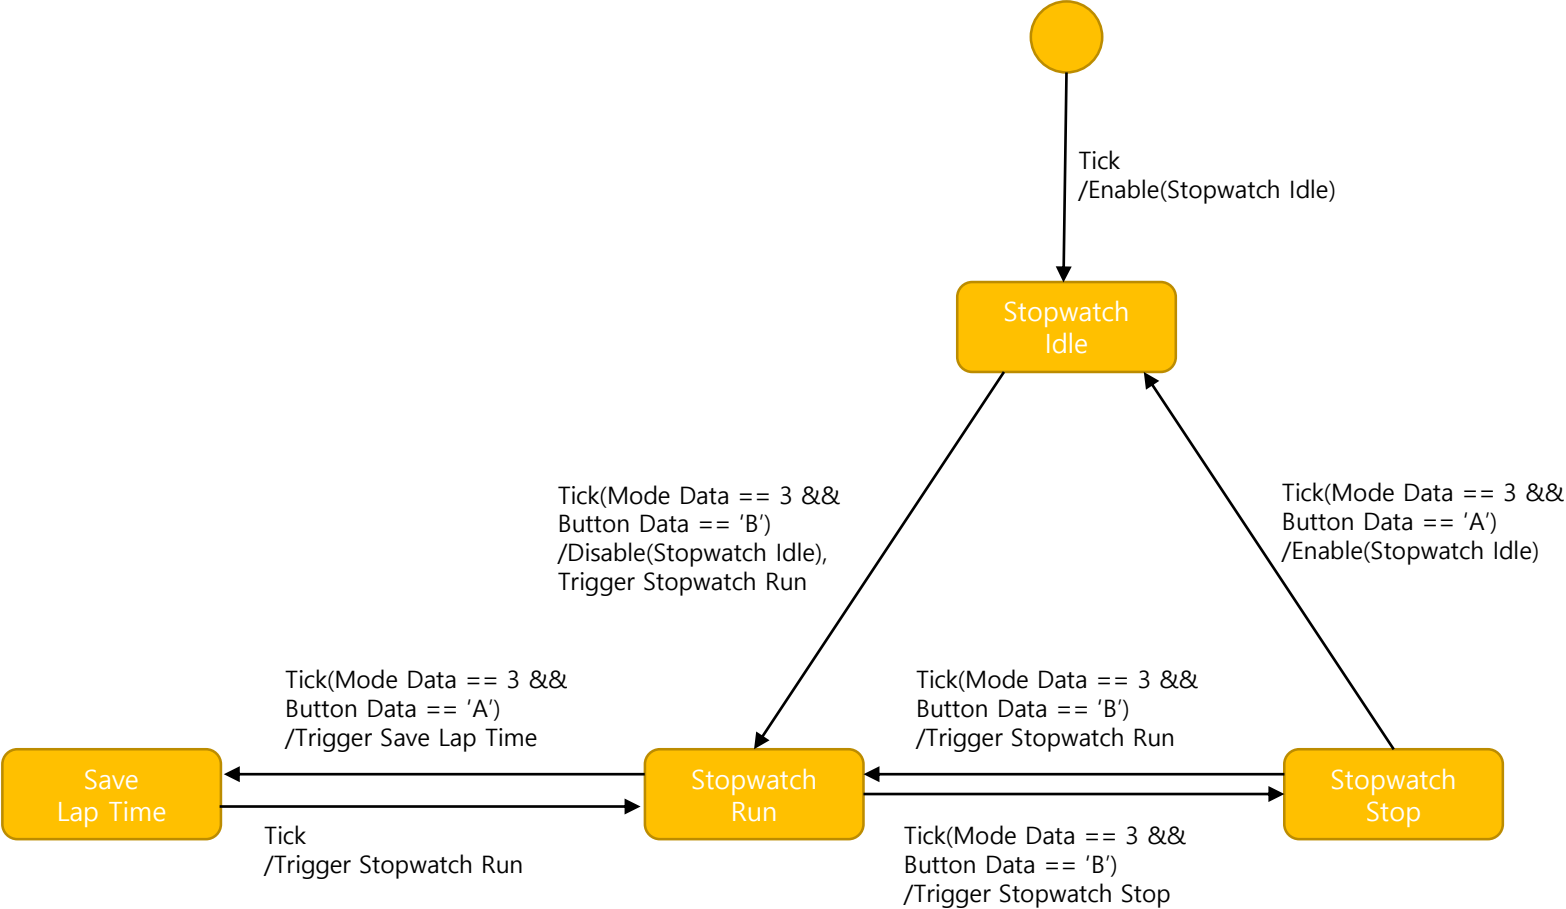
Tick
/Enable(Stopwatch Idle)

Stopwatch Idle

Tick(Mode Data == 3 &&
Button Data == ‘B’)
/Disable(Stopwatch Idle),
Trigger Stopwatch Run

Tick(Mode Data == 3 &&
Button Data == ‘A’)
/Enable(Stopwatch Idle)

Tick(Mode Data == 3 &&
Button Data == ‘A’)
/Trigger Save Lap Time

Tick(Mode Data == 3 &&
Button Data == ‘B’)
/Trigger Stopwatch Run

Save Lap Time

Stopwatch Run

Stopwatch Stop

Tick
/Trigger Stopwatch Run

Tick(Mode Data == 3 &&
Button Data == ‘B’)
/Trigger Stopwatch Stop